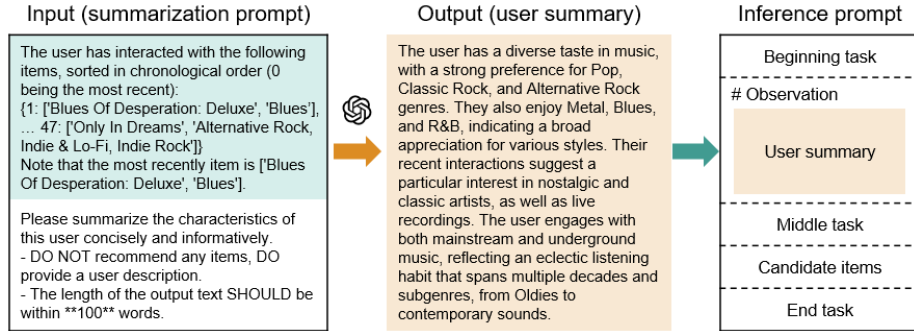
Input (summarization prompt)

The user has interacted with the following items, sorted in chronological order (0 being the most recent):
{1: ['Blues Of Desperation: Deluxe', 'Blues'], … 47: ['Only In Dreams', 'Alternative Rock, Indie & Lo-Fi, Indie Rock']}
Note that the most recently item is ['Blues Of Desperation: Deluxe', 'Blues'].

Please summarize the characteristics of this user concisely and informatively.
- DO NOT recommend any items, DO provide a user description.
- The length of the output text SHOULD be within **100** words.

Output (user summary)

The user has a diverse taste in music, with a strong preference for Pop, Classic Rock, and Alternative Rock genres. They also enjoy Metal, Blues, and R&B, indicating a broad appreciation for various styles. Their recent interactions suggest a particular interest in nostalgic and classic artists, as well as live recordings. The user engages with both mainstream and underground music, reflecting an eclectic listening habit that spans multiple decades and subgenres, from Oldies to contemporary sounds.

Inference prompt

Beginning task

# Observation

User summary

Middle task

Candidate items

End task